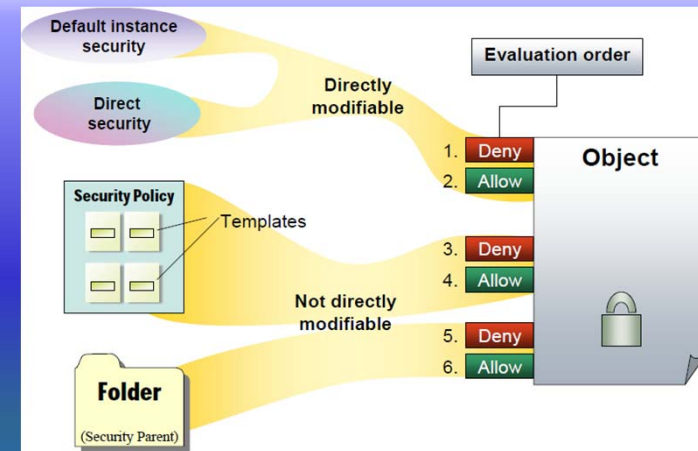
Default instance security

Direct security

Directly modifiable

Evaluation order

1. Deny
2. Allow

Object

Security Policy

Templates

3. Deny
4. Allow

Not directly modifiable

5. Deny
6. Allow

Folder

(Security Parent)